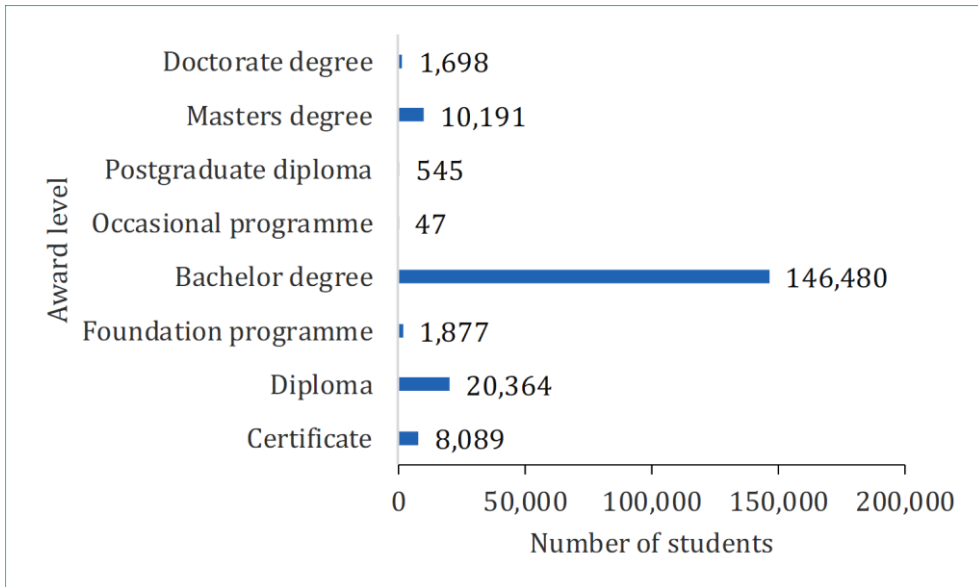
Award level

Doctorate degree 1,698
Masters degree 10,191
Postgraduate diploma 545
Occasional programme 47
Bachelor degree 146,480
Foundation programme 1,877
Diploma 20,364
Certificate 8,089

0 50,000 100,000 150,000 200,000

Number of students